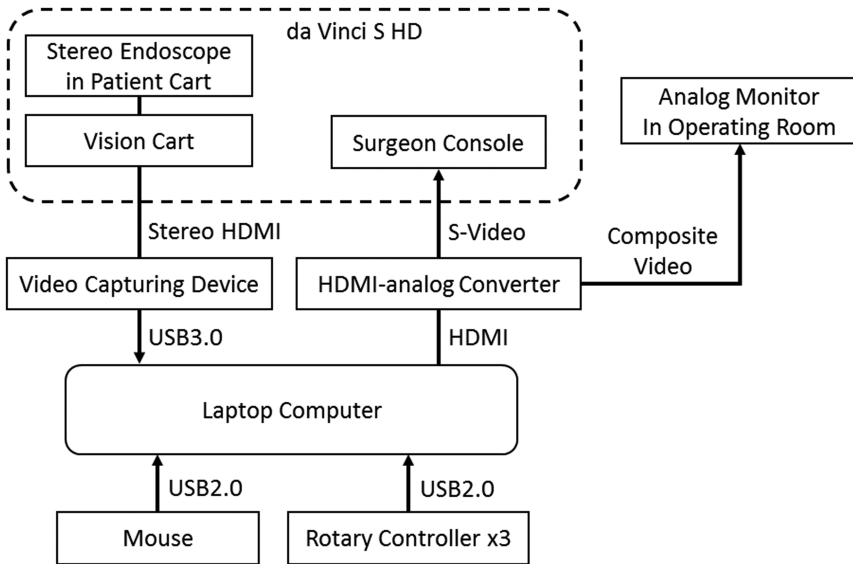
da Vinci S HD

Stereo Endoscope in Patient Cart

Vision Cart

Surgeon Console

Analog Monitor In Operating Room

Stereo HDMI

S-Video

Composite Video

Video Capturing Device

HDMI-analog Converter

USB3.0

HDMI

Laptop Computer

USB2.0

USB2.0

Mouse

Rotary Controller x3